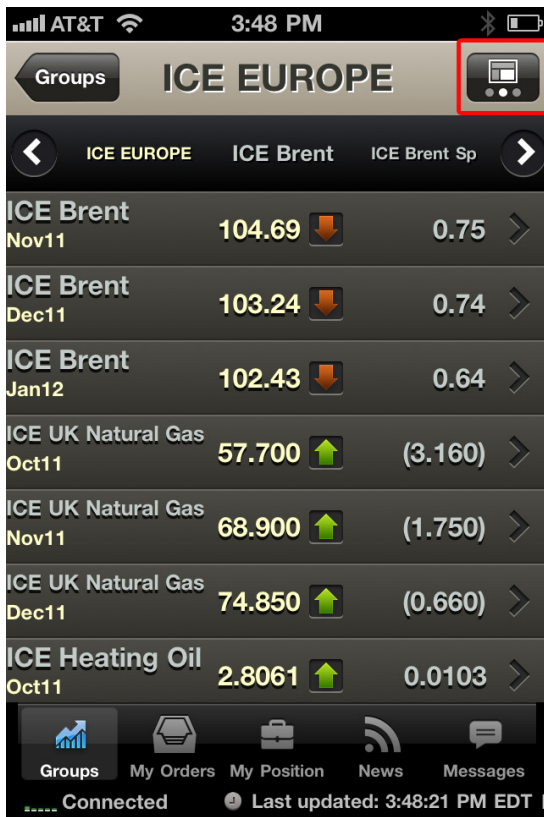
AT&T 3:48 PM

Groups ICE EUROPE

ICE EUROPE ICE Brent ICE Brent Sp

ICE Brent
Nov11 104.69 0.75

ICE Brent
Dec11 103.24 0.74

ICE Brent
Jan12 102.43 0.64

ICE UK Natural Gas
Oct11 57.700 (3.160)

ICE UK Natural Gas
Nov11 68.900 (1.750)

ICE UK Natural Gas
Dec11 74.850 (0.660)

ICE Heating Oil
Oct11 2.8061 0.0103

Groups My Orders My Position News Messages

Connected Last updated: 3:48:21 PM EDT